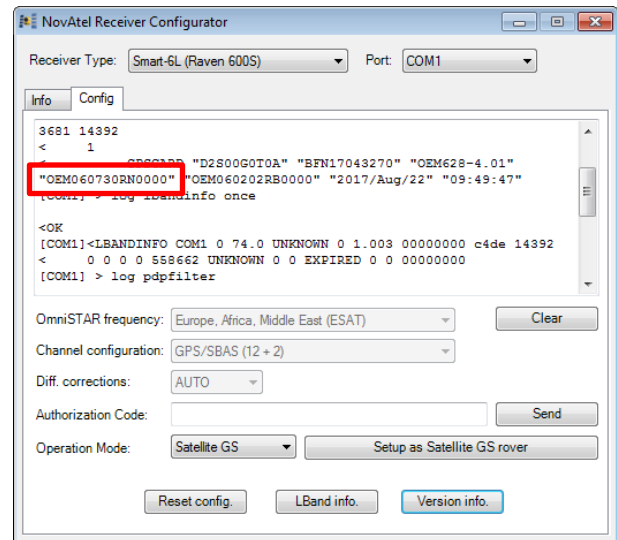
NovAtel Receiver Configurator

Receiver Type: Smart-6L (Raven 600S)
Port: COM1

Info
Config

3681 14392
< 1
< GPSCARD "D2S00G0T0A" "BFN17043270" "OEM628-4.01"
"OEM060730RN0000" "OEM060202RB0000" "2017/Aug/22" "09:49:47"
[COM1] > log lbandinfo once

<OK
[COM1]<LBANDINFO COM1 0 74.0 UNKNOWN 0 1.003 00000000 c4de 14392
< 0 0 0 0 558662 UNKNOWN 0 0 EXPIRED 0 0 00000000
[COM1] > log pdpfilter

OmniSTAR frequency: Europe, Africa, Middle East (ESAT)
Clear
Channel configuration: GPS/SBAS (12 + 2)
Diff. corrections: AUTO
Authorization Code:
Send
Operation Mode: Satellite GS
Setup as Satellite GS rover

Reset config.
LBand info.
Version info.